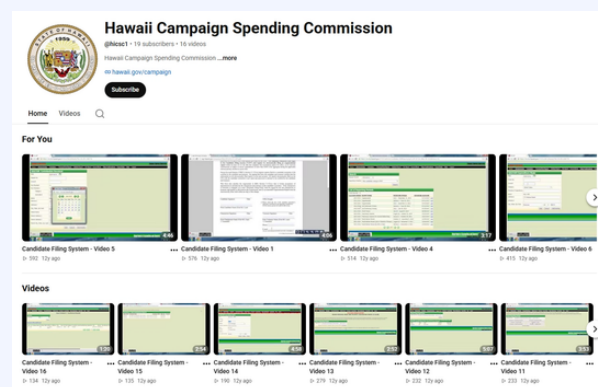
STATE OF HAWAII
1959

Hawaii Campaign Spending Commission

@hicsc1 • 19 subscribers • 16 videos

Hawaii Campaign Spending Commission ...more

hawaii.gov/campaign

Subscribe

Home Videos

For You

6:16
Candidate Filing System - Video 5
592 12y ago

4:06
Candidate Filing System - Video 1
576 12y ago

3:17
Candidate Filing System - Video 4
514 12y ago

Candidate Filing System - Video 6
415 12y ago

Videos

1:30
Candidate Filing System - Video 16
134 12y ago

2:54
Candidate Filing System - Video 15
135 12y ago

4:58
Candidate Filing System - Video 14
190 12y ago

2:52
Candidate Filing System - Video 13
279 12y ago

5:07
Candidate Filing System - Video 12
232 12y ago

2:57
Candidate Filing System - Video 11
233 12y ago